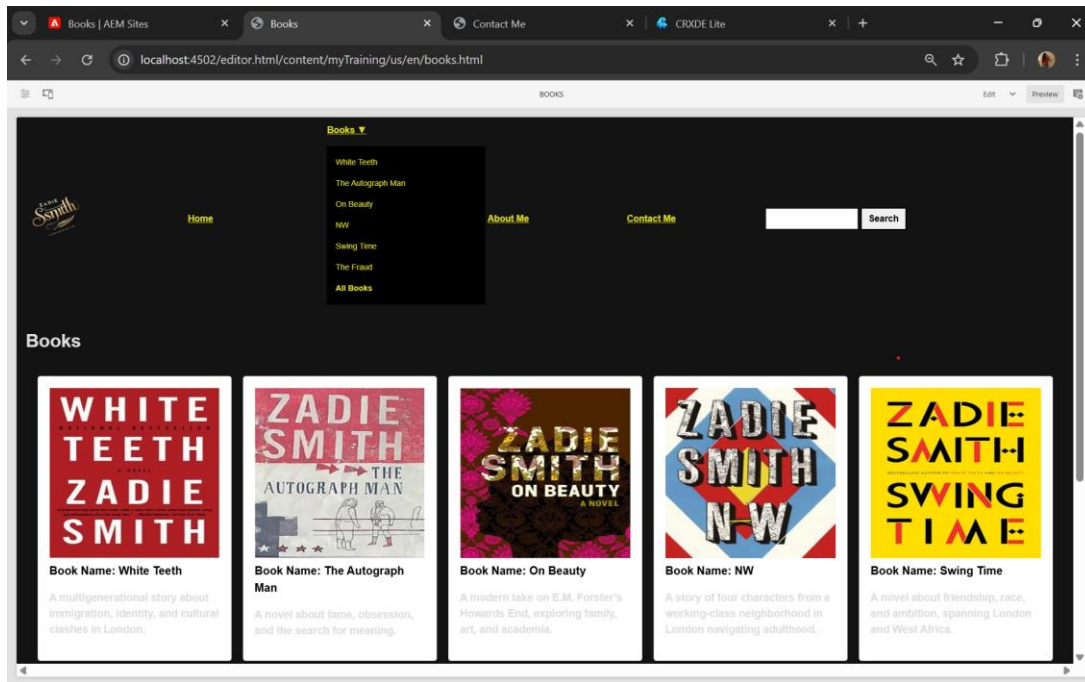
Books | AEM Sites
Books
Contact Me
CRXDE Lite

localhost:4502/editor.html/content/myTraining/us/en/books.html

BOOKS
Edit
Preview

Books ▼
White Teeth
The Autograph Man
On Beauty
NW
Swing Time
The Fraud
All Books

Zadie Smith
Home
About Me
Contact Me
Search

Books

WHITE TEETH ZADIE SMITH
Book Name: White Teeth
A multigenerational story about immigration, identity, and cultural clashes in London.

ZADIE SMITH THE AUTOGRAPH MAN
Book Name: The Autograph Man
A novel about fame, obsession, and the search for meaning.

ZADIE SMITH ON BEAUTY A NOVEL
Book Name: On Beauty
A modern take on E.M. Forster's Howards End, exploring family, art, and academia.

ZADIE SMITH NW
Book Name: NW
A story of four characters from a working-class neighborhood in London navigating adulthood.

ZADIE SMITH SWING TIME
Book Name: Swing Time
A novel about friendship, race, and ambition, spanning London and West Africa.